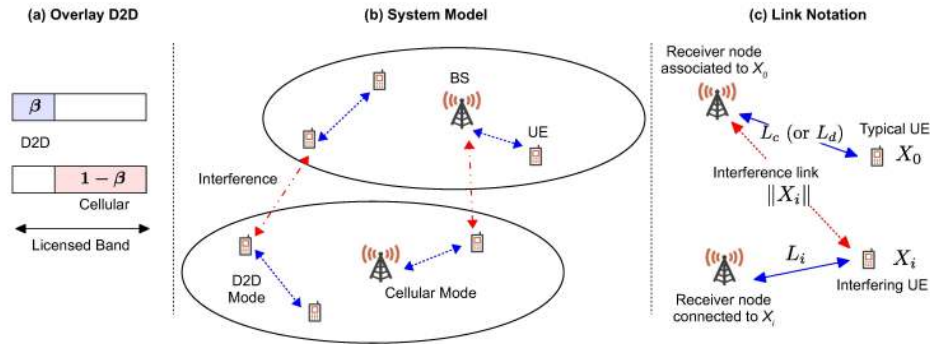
(a) Overlay D2D

$\beta$

D2D

$1-\beta$

Cellular

Licensed Band

(b) System Model

BS

UE

Interference

D2D Mode

Cellular Mode

(c) Link Notation

Receiver node associated to $X_0$

$L_c$ (or $L_d$)

Typical UE

$X_0$

Interference link

$\|X_i\|$

$L_i$

$X_i$

Receiver node connected to $X_i$

Interfering UE